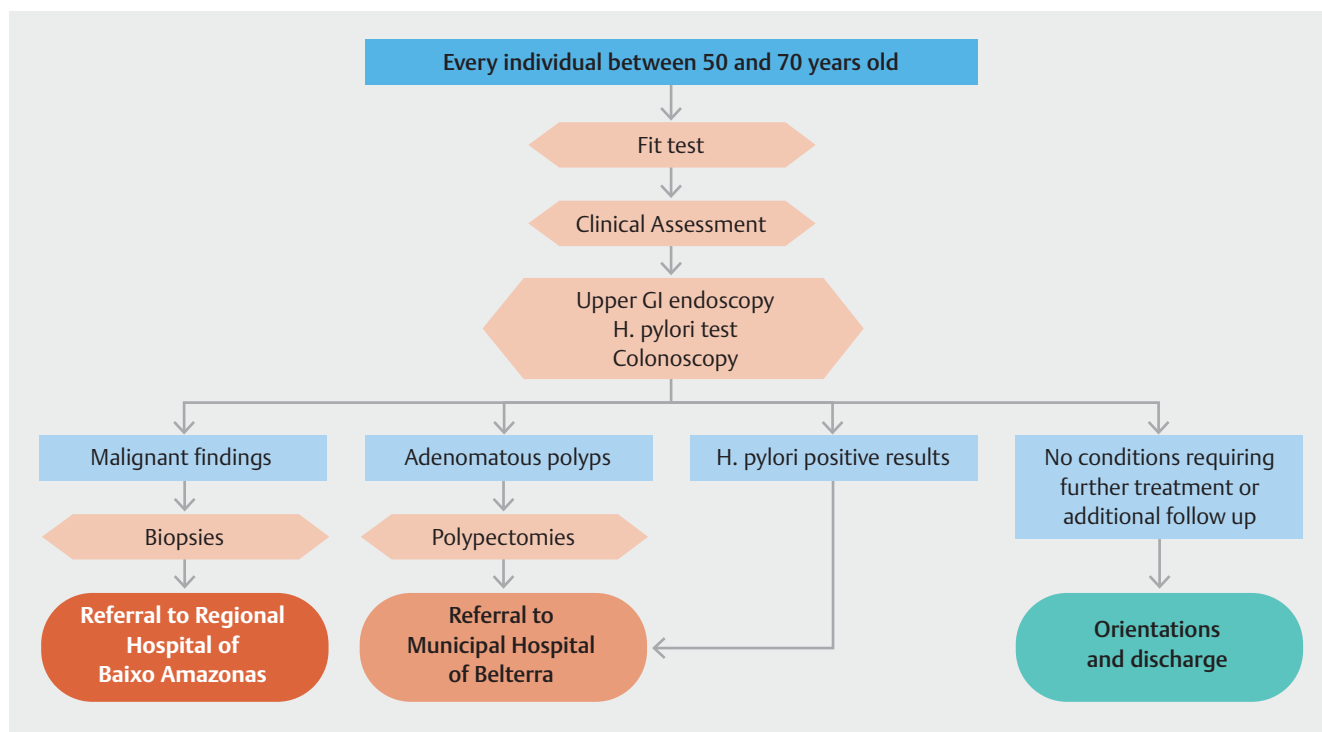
Every individual between 50 and 70 years old

Fit test

Clinical Assessment

Upper GI endoscopy
H. pylori test
Colonoscopy

Malignant findings

Biopsies

Referral to Regional Hospital of Baixo Amazonas

Adenomatous polyps

Polypectomies

Referral to Municipal Hospital of Belterra

H. pylori positive results

No conditions requiring further treatment or additional follow up

Orientations and discharge